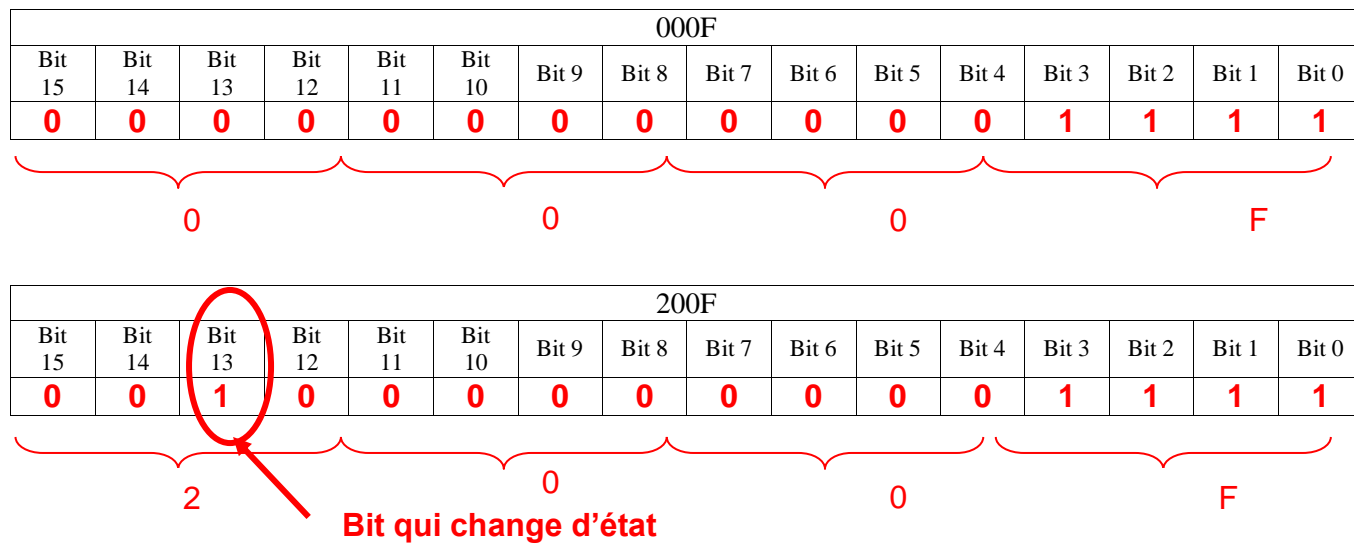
| 000F | | | | | | | | | | | | | | | |
|---|---|---|---|---|---|---|---|---|---|---|---|---|---|---|---|
| Bit 15 | Bit 14 | Bit 13 | Bit 12 | Bit 11 | Bit 10 | Bit 9 | Bit 8 | Bit 7 | Bit 6 | Bit 5 | Bit 4 | Bit 3 | Bit 2 | Bit 1 | Bit 0 |
| 0 | 0 | 0 | 0 | 0 | 0 | 0 | 0 | 0 | 0 | 0 | 0 | 1 | 1 | 1 | 1 |

0 0 0 F

| 200F | | | | | | | | | | | | | | | |
|---|---|---|---|---|---|---|---|---|---|---|---|---|---|---|---|
| Bit 15 | Bit 14 | Bit 13 | Bit 12 | Bit 11 | Bit 10 | Bit 9 | Bit 8 | Bit 7 | Bit 6 | Bit 5 | Bit 4 | Bit 3 | Bit 2 | Bit 1 | Bit 0 |
| 0 | 0 | 1 | 0 | 0 | 0 | 0 | 0 | 0 | 0 | 0 | 0 | 1 | 1 | 1 | 1 |

2 0 0 F

Bit qui change d'état